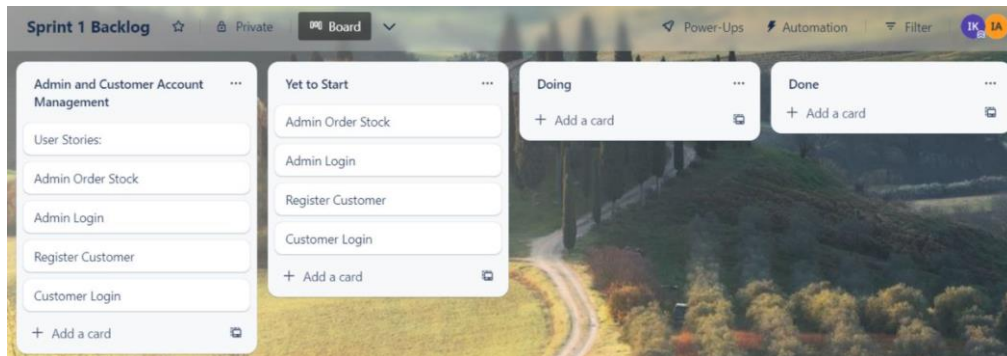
Sprint 1 Backlog ☆ Private Board Power-Ups Automation Filter IK IA

Admin and Customer Account Management ...
User Stories:
Admin Order Stock
Admin Login
Register Customer
Customer Login
+ Add a card

Yet to Start ...
Admin Order Stock
Admin Login
Register Customer
Customer Login
+ Add a card

Doing ...
+ Add a card

Done ...
+ Add a card